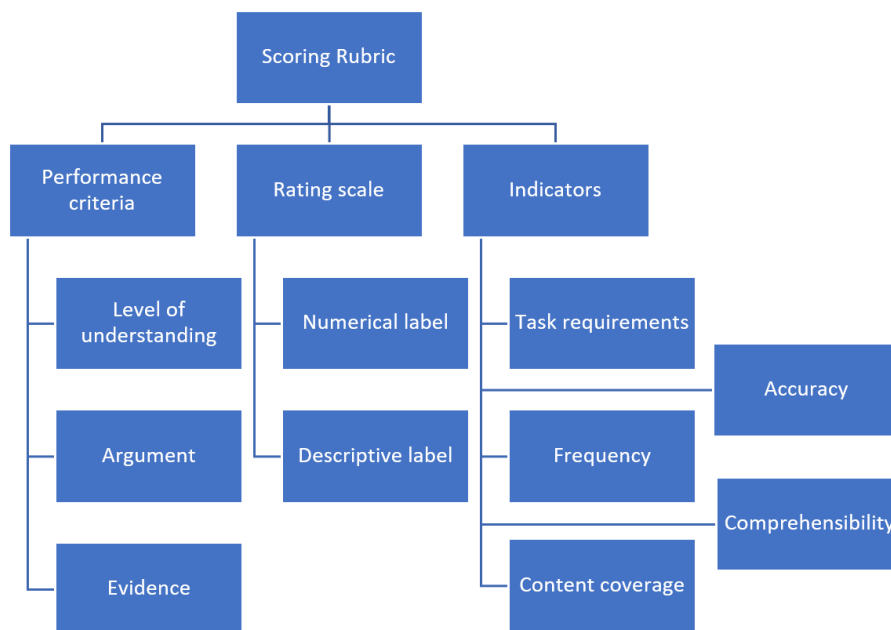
Scoring Rubric

Performance criteria

Rating scale

Indicators

Level of understanding

Argument

Evidence

Numerical label

Descriptive label

Task requirements

Accuracy

Frequency

Comprehensibility

Content coverage